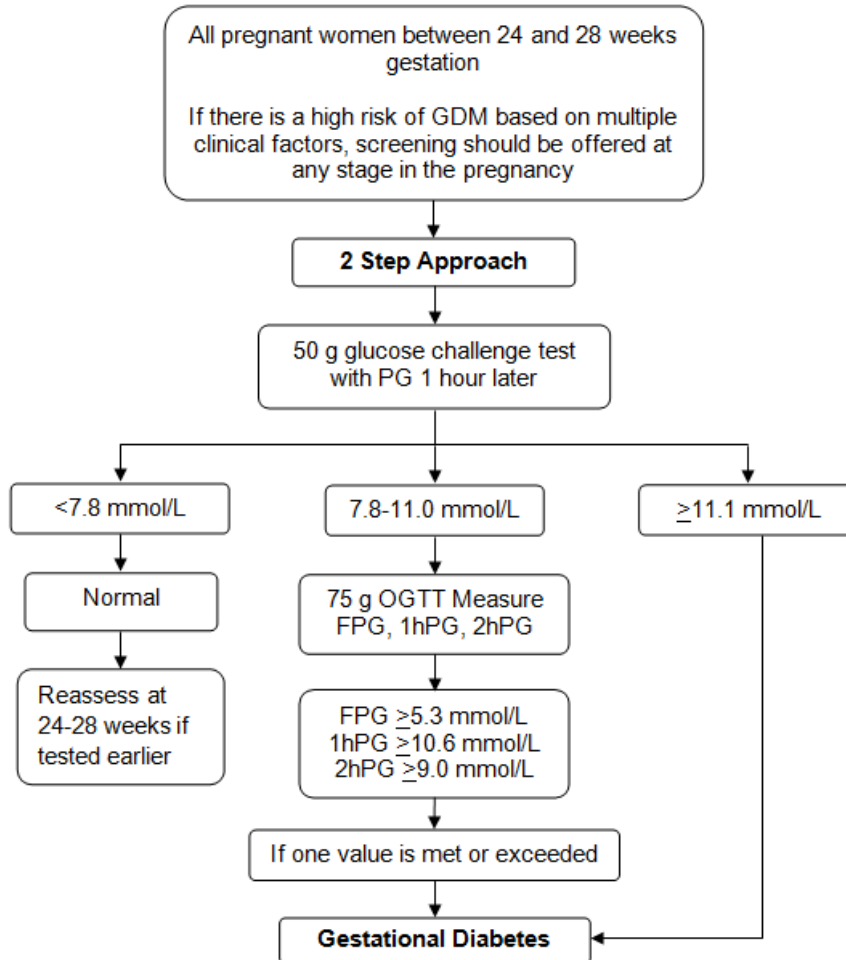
All pregnant women between 24 and 28 weeks gestation

If there is a high risk of GDM based on multiple clinical factors, screening should be offered at any stage in the pregnancy

2 Step Approach

50 g glucose challenge test with PG 1 hour later

<7.8 mmol/L

7.8-11.0 mmol/L

$\geq$11.1 mmol/L

Normal

Reassess at 24-28 weeks if tested earlier

75 g OGTT Measure FPG, 1hPG, 2hPG

FPG $\geq$5.3 mmol/L
1hPG $\geq$10.6 mmol/L
2hPG $\geq$9.0 mmol/L

If one value is met or exceeded

Gestational Diabetes